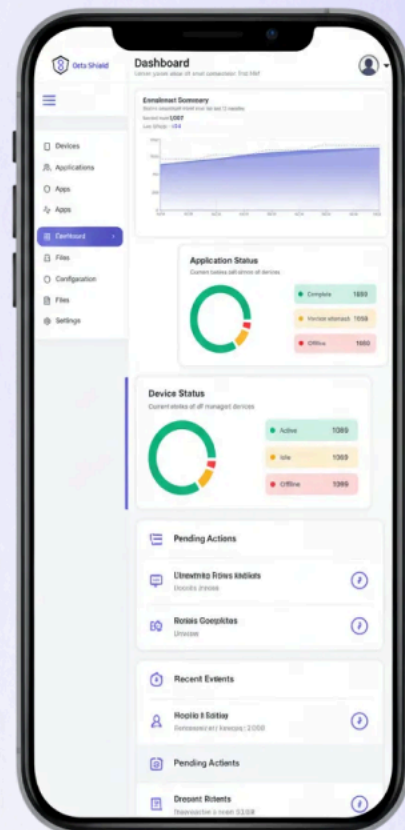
Octa Shield

Dashboard

Lorem ipsum aliqu sit amet consectetur. Frst HM

Devices

Applications

Apps

Apps

Dashboard

Files

Configuration

Files

Settings

Enrollment Summary

Last Efficip: 1007

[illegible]

Application Status

Current status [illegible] devices

Complete 1850

Version mismatch 1058

Offline 1660

Device Status

Current states of all managed devices

Active 1069

Idle 1069

Offline 1099

Pending Actions

Unworking Rows kidiets

Uoccis insse

Rosias Goepiites

Unnose

Recent Events

Hoptio ll Estiay

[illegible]

Pending Actients

Dreoont Rotents

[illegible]